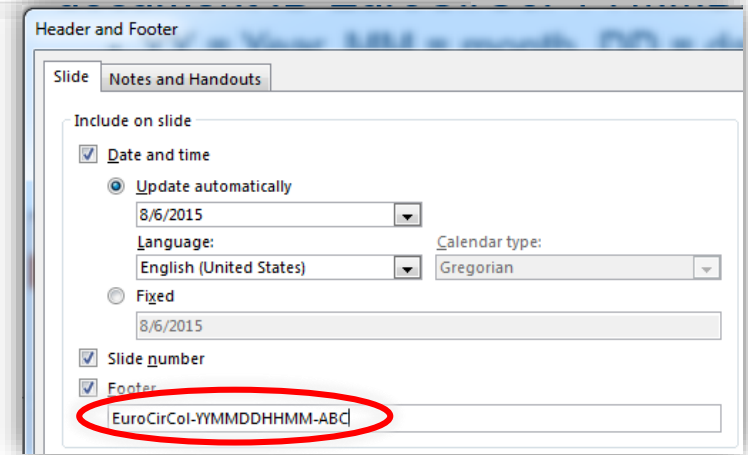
Header and Footer

Slide
Notes and Handouts

Include on slide

Date and time

Update automatically

8/6/2015

Language:
Calendar type:

English (United States)
Gregorian

Fixed

8/6/2015

Slide number

Footer

EuroCirCol-YYMMDDHHMM-ABC